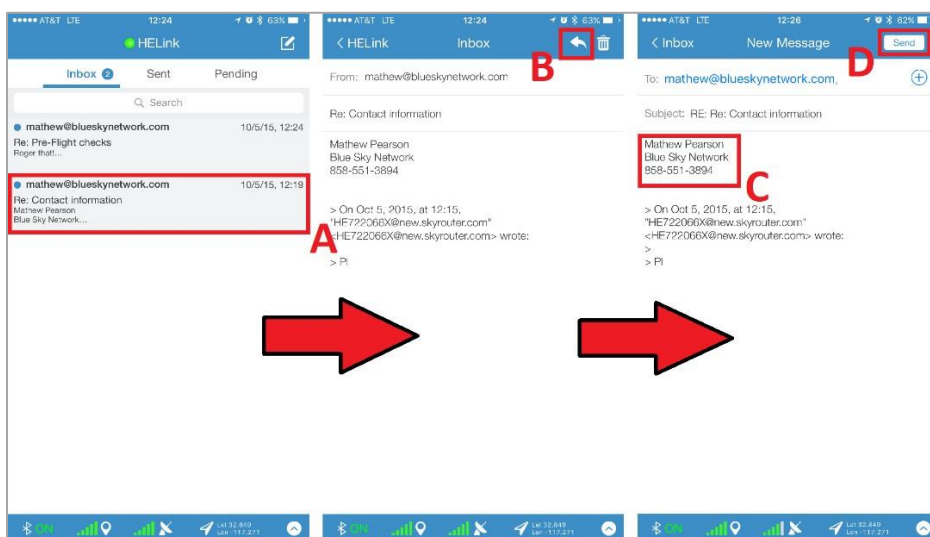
●●●●● AT&T LTE 12:24 63%

HELink

Inbox 2 Sent Pending

Search

mathew@blueskynetwork.com 10/5/15, 12:24
Re: Pre-Flight checks
Roger that!...

mathew@blueskynetwork.com 10/5/15, 12:19
Re: Contact information
Mathew Pearson
Blue Sky Network...

A

ON Lat 32.849 Lon -117.271

●●●●● AT&T LTE 12:24 63%

< HELink Inbox

B

From: mathew@blueskynetwork.com

Re: Contact information

Mathew Pearson
Blue Sky Network
858-551-3894

> On Oct 5, 2015, at 12:15,
"HE722066X@new.skyrouter.com"
<HE722066X@new.skyrouter.com> wrote:
>
> Pl

ON Lat 32.849 Lon -117.271

●●●●● AT&T LTE 12:26 62%

< Inbox New Message Send

D

To: mathew@blueskynetwork.com,

Subject: RE: Re: Contact information

Mathew Pearson
Blue Sky Network
858-551-3894

C

> On Oct 5, 2015, at 12:15,
"HE722066X@new.skyrouter.com"
<HE722066X@new.skyrouter.com> wrote:
>
> Pl

ON Lat 32.849 Lon -117.271